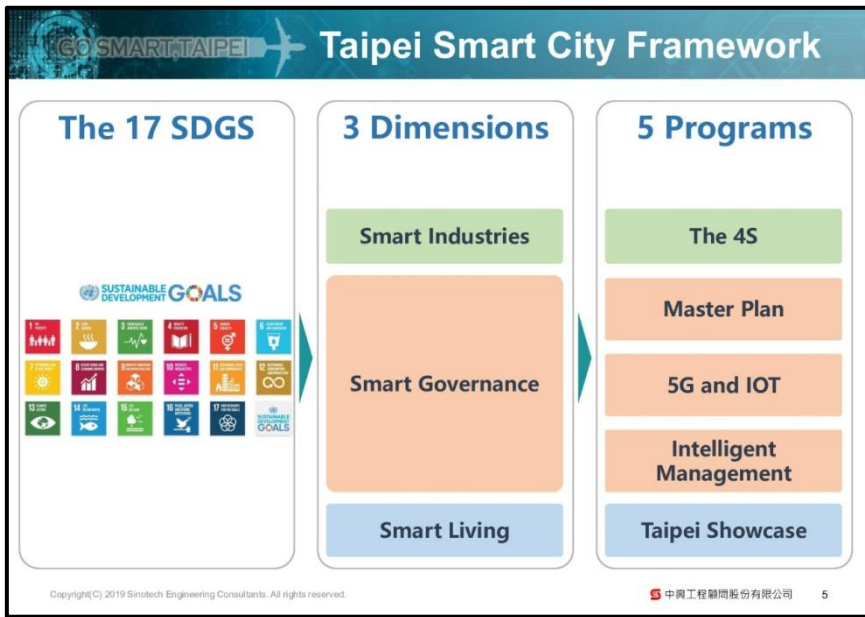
GO SMART, TAIPEI

Taipei Smart City Framework

The 17 SDGS

SUSTAINABLE DEVELOPMENT GOALS

1 NO POVERTY
2 ZERO HUNGER
3 GOOD HEALTH AND WELL-BEING
4 QUALITY EDUCATION
5 GENDER EQUALITY
6 CLEAN WATER AND SANITATION
7 AFFORDABLE AND CLEAN ENERGY
8 DECENT WORK AND ECONOMIC GROWTH
9 INDUSTRY, INNOVATION AND INFRASTRUCTURE
10 REDUCED INEQUALITIES
11 SUSTAINABLE CITIES AND COMMUNITIES
12 RESPONSIBLE CONSUMPTION AND PRODUCTION
13 CLIMATE ACTION
14 LIFE BELOW WATER
15 LIFE ON LAND
16 PEACE, JUSTICE AND STRONG INSTITUTIONS
17 PARTNERSHIPS FOR THE GOALS
SUSTAINABLE DEVELOPMENT GOALS

3 Dimensions

Smart Industries

Smart Governance

Smart Living

5 Programs

The 4S

Master Plan

5G and IOT

Intelligent Management

Taipei Showcase

Copyright(C) 2019 Sinotech Engineering Consultants. All rights reserved.

中興工程顧問股份有限公司

5